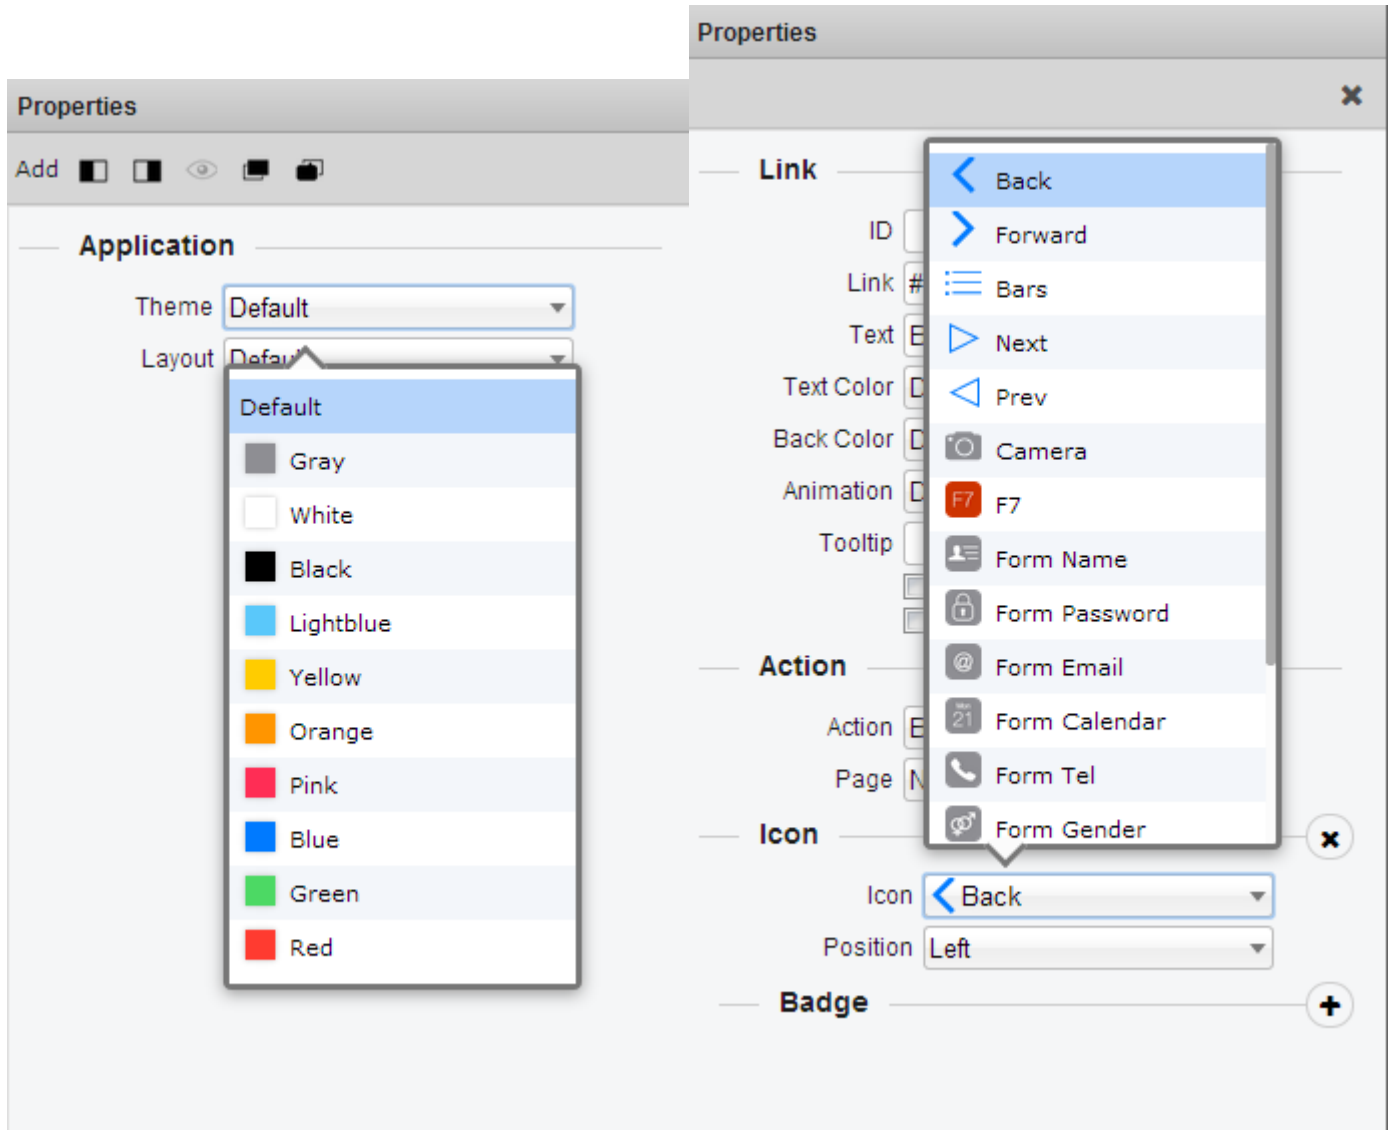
Properties

Add

Application

Theme Default

Layout Defau

Default
Gray
White
Black
Lightblue
Yellow
Orange
Pink
Blue
Green
Red

Properties

Link

ID

Link #

Text E

Text Color D

Back Color D

Animation D

Tooltip

Action

Action E

Page N

Icon

Back
Forward
Bars
Next
Prev
Camera
F7 F7
Form Name
Form Password
Form Email
21 Form Calendar
Form Tel
Form Gender

Icon Back

Position Left

Badge